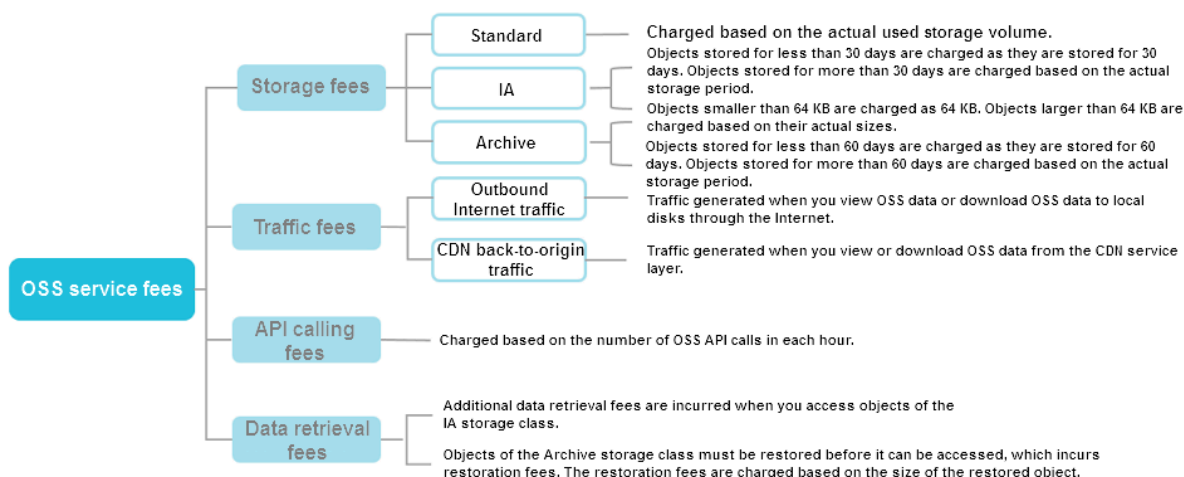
OSS service fees

Storage fees

Standard

Charged based on the actual used storage volume.

IA

Objects stored for less than 30 days are charged as they are stored for 30 days. Objects stored for more than 30 days are charged based on the actual storage period.

Objects smaller than 64 KB are charged as 64 KB. Objects larger than 64 KB are charged based on their actual sizes.

Archive

Objects stored for less than 60 days are charged as they are stored for 60 days. Objects stored for more than 60 days are charged based on the actual storage period.

Traffic fees

Outbound Internet traffic

Traffic generated when you view OSS data or download OSS data to local disks through the Internet.

CDN back-to-origin traffic

Traffic generated when you view or download OSS data from the CDN service layer.

API calling fees

Charged based on the number of OSS API calls in each hour.

Data retrieval fees

Additional data retrieval fees are incurred when you access objects of the IA storage class.

Objects of the Archive storage class must be restored before it can be accessed, which incurs restoration fees. The restoration fees are charged based on the size of the restored object.